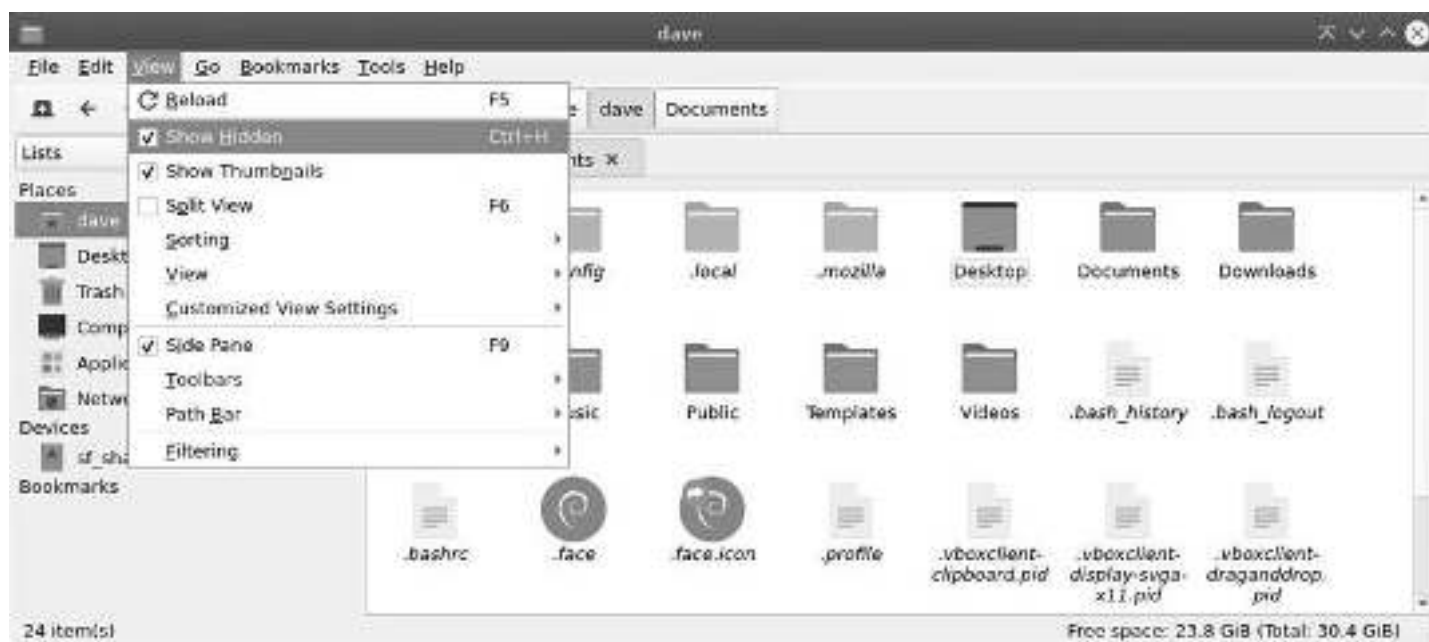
dave

File Edit View Go Bookmarks Tools Help

Reload F5
Show Hidden Ctrl+H
Show Thumbnails
Split View F6
Sorting
View
Customized View Settings
Side Pane F9
Toolbars
Path Bar
Filtering

e dave Documents

Lists
Places
dave
Deskt
Trash
Comp
Applic
Netw
Devices
sf_sha
Bookmarks

nts ×

nfig .local .mozilla Desktop Documents Downloads
sic Public Templates Videos .bash_history .bash_logout
.bashrc .face .face.icon .profile .vboxclient-clipboard.pid .vboxclient-display-svga-x11.pid .vboxclient-draganddrop.pid

24 item(s)
Free space: 23.8 GiB (Total: 30.4 GiB)